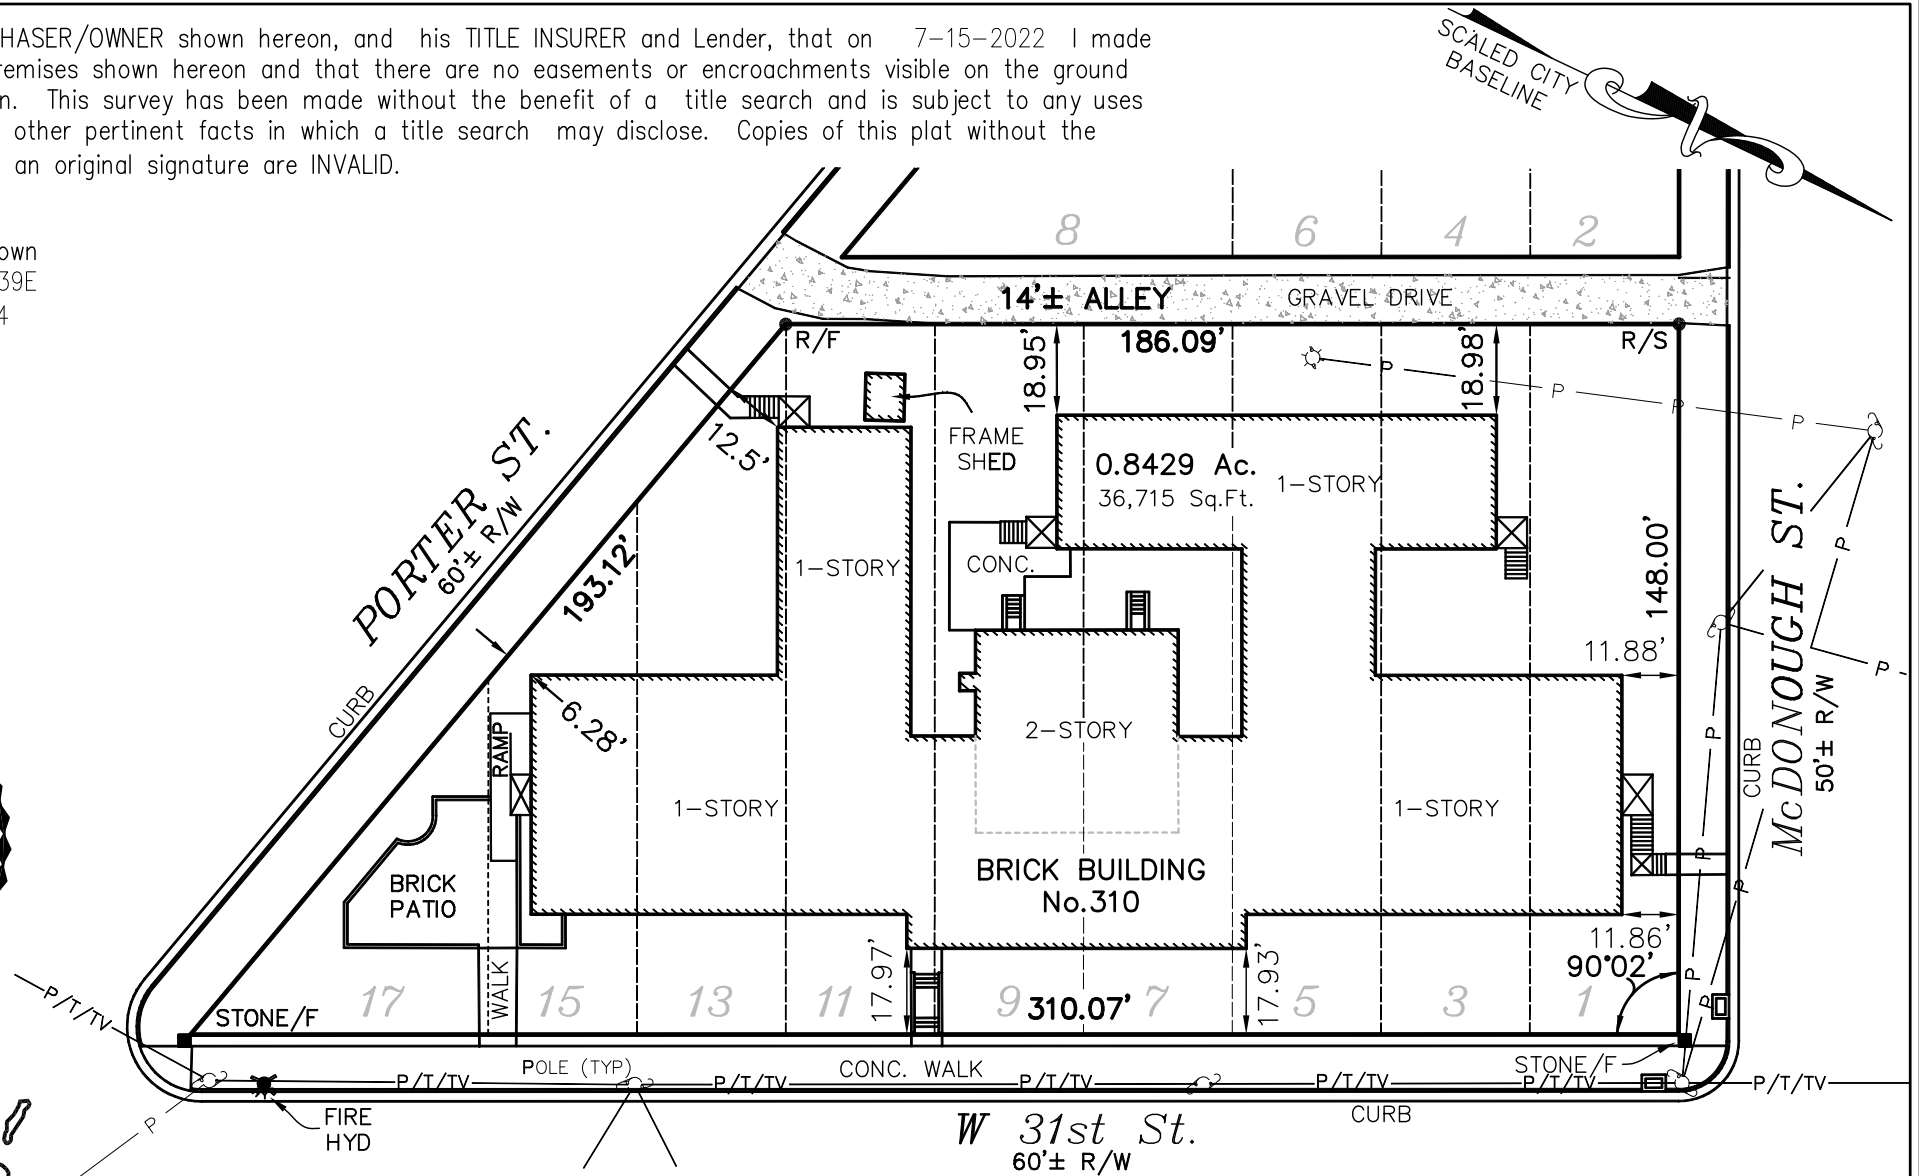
HASER/OWNER shown hereon, and his TITLE INSURER and Lender, that on 7-15-2022 I made remises shown hereon and that there are no easements or encroachments visible on the ground n. This survey has been made without the benefit of a title search and is subject to any uses other pertinent facts in which a title search may disclose. Copies of this plat without the an original signature are INVALID.

own
39E
4

SCALED CITY BASELINE

8 6 4 2

14'± ALLEY GRAVEL DRIVE

R/F 186.09' R/S

18.95' 18.98'

P P P P P

FRAME SHED

12.5'

0.8429 Ac.
36,715 Sq.Ft.

1-STORY

PORTER ST.
60'± R/W

193.12'

1-STORY

CONC.

148.00'

McDONOUGH ST.
50'± R/W

11.88'

CURB

6.28'

RAMP

2-STORY

1-STORY

1-STORY

BRICK PATIO

BRICK BUILDING
No.310

11.86'

90°02'

17.97' 17.93'

WALK

17 15 13 11 9 310.07' 7 5 3 1

STONE/F

STONE/F

P/T/TV

POLE (TYP)

P/T/TV CONC. WALK P/T/TV P/T/TV P/T/TV P/T/TV

P

FIRE HYD

CURB

W 31st St.
60'± R/W